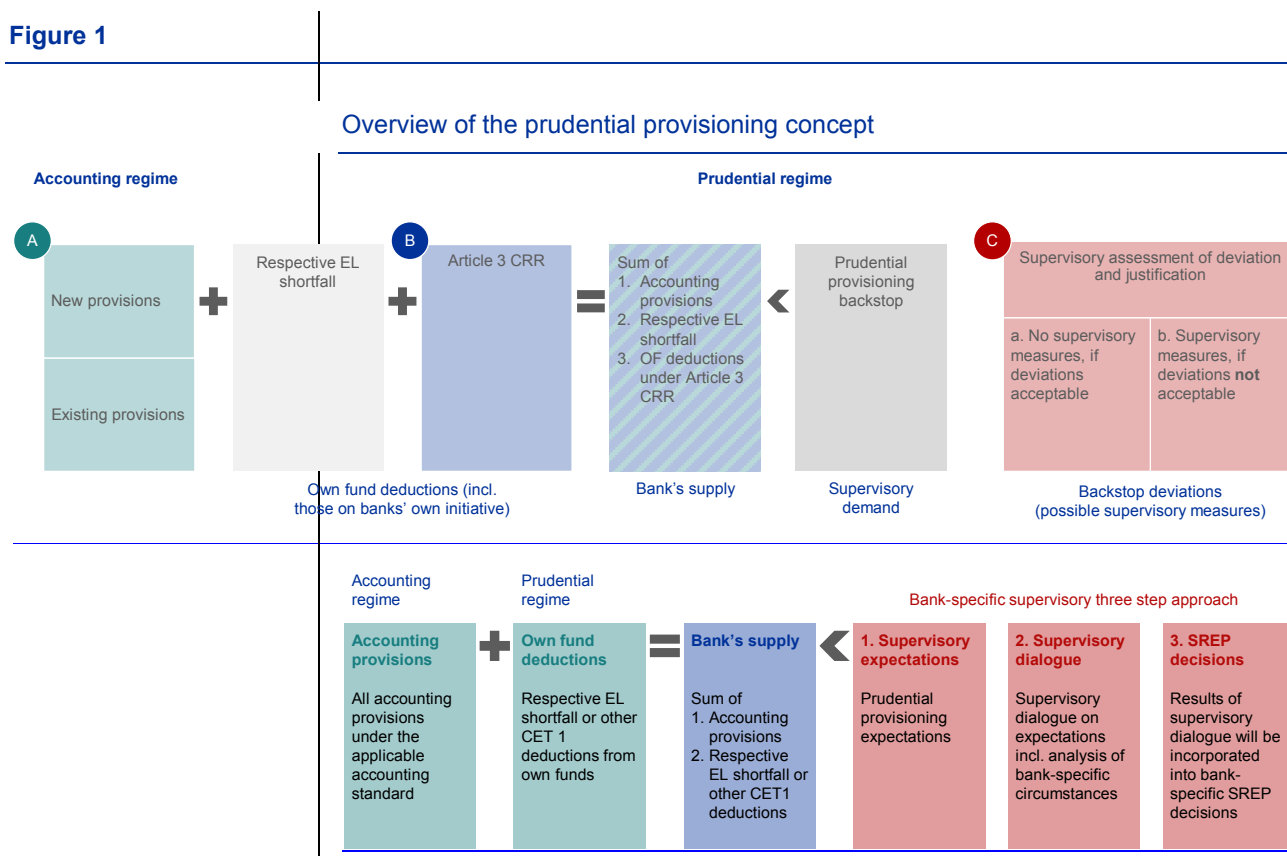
Figure 1

Overview of the prudential provisioning concept

Accounting regime

Prudential regime

A

New provisions

Existing provisions

Respective EL shortfall

B

Article 3 CRR

Sum of
1. Accounting provisions
2. Respective EL shortfall
3. OF deductions under Article 3 CRR

Prudential provisioning backstop

C

Supervisory assessment of deviation and justification

a. No supervisory measures, if deviations acceptable

b. Supervisory measures, if deviations **not** acceptable

Own fund deductions (incl. those on banks' own initiative)

Bank's supply

Supervisory demand

Backstop deviations (possible supervisory measures)

Accounting regime

Prudential regime

Bank-specific supervisory three step approach

**Accounting provisions**

All accounting provisions under the applicable accounting standard

**Own fund deductions**

Respective EL shortfall or other CET 1 deductions from own funds

**Bank's supply**

Sum of
1. Accounting provisions
2. Respective EL shortfall or other CET1 deductions

**1. Supervisory expectations**

Prudential provisioning expectations

**2. Supervisory dialogue**

Supervisory dialogue on expectations incl. analysis of bank-specific circumstances

**3. SREP decisions**

Results of supervisory dialogue will be incorporated into bank-specific SREP decisions